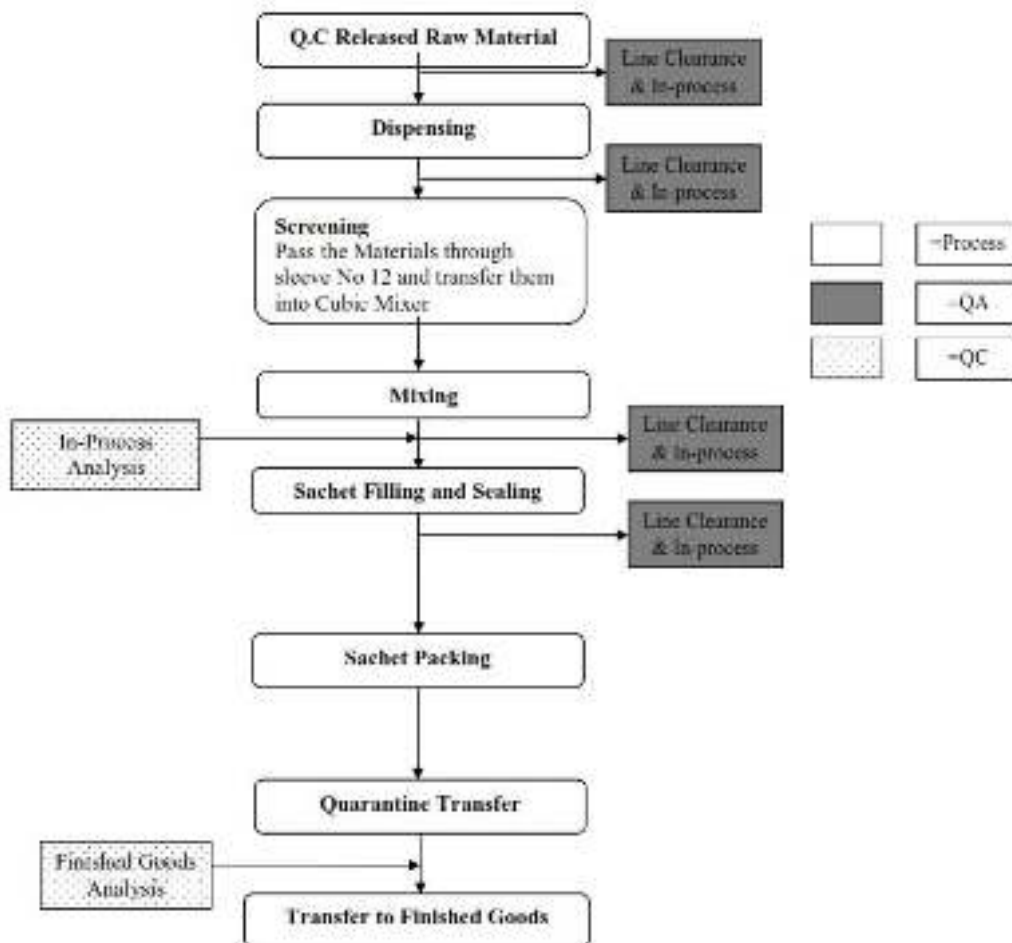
Q.C Released Raw Material

Line Clearance & In-process

Dispensing

Line Clearance & In-process

Screening
Pass the Materials through sleeve No 12 and transfer them into Cubic Mixer

=Process

=QA

=QC

Mixing

In-Process Analysis

Line Clearance & In-process

Sachet Filling and Sealing

Line Clearance & In-process

Sachet Packing

Quarantine Transfer

Finished Goods Analysis

Transfer to Finished Goods